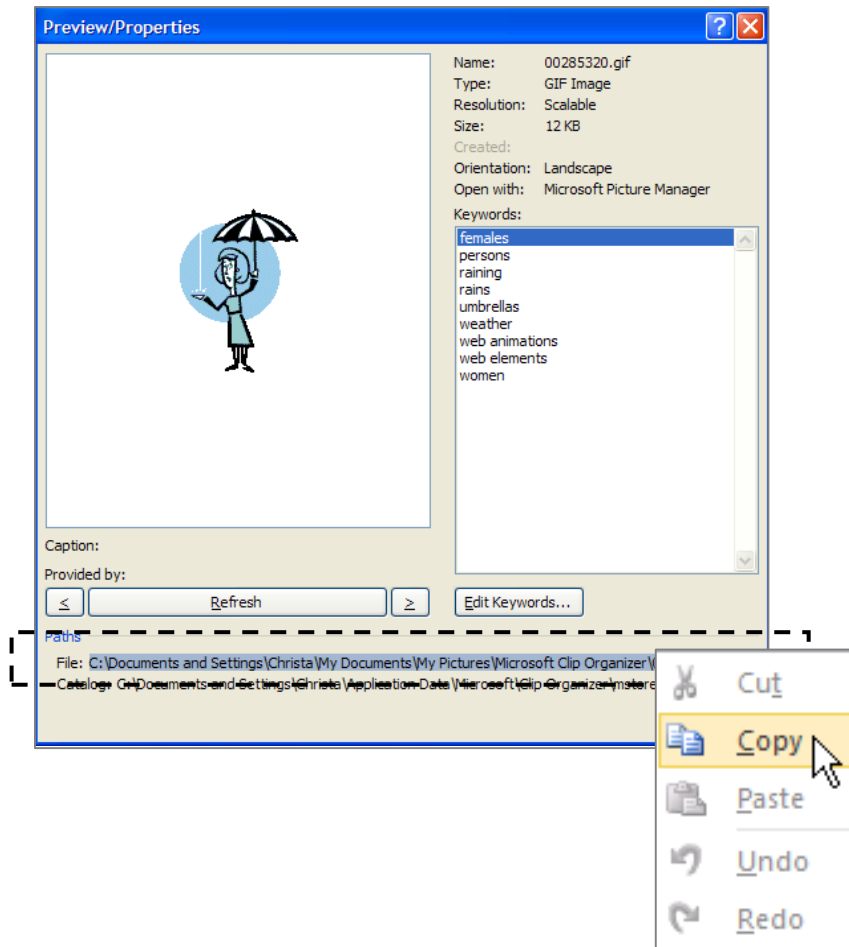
Preview/Properties

Name: 00285320.gif
Type: GIF Image
Resolution: Scalable
Size: 12 KB
Created:
Orientation: Landscape
Open with: Microsoft Picture Manager

Keywords:
females
persons
raining
rains
umbrellas
weather
web animations
web elements
women

Caption:
Provided by:

<
Refresh
>
Edit Keywords...

Paths
File: C:\Documents and Settings\Christa\My Documents\My Pictures\Microsoft Clip Organizer\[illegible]
Catalog: C:\Documents and Settings\Christa\Application Data\Microsoft\Clip Organizer\mstore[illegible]

Cut
Copy
Paste
Undo
Redo